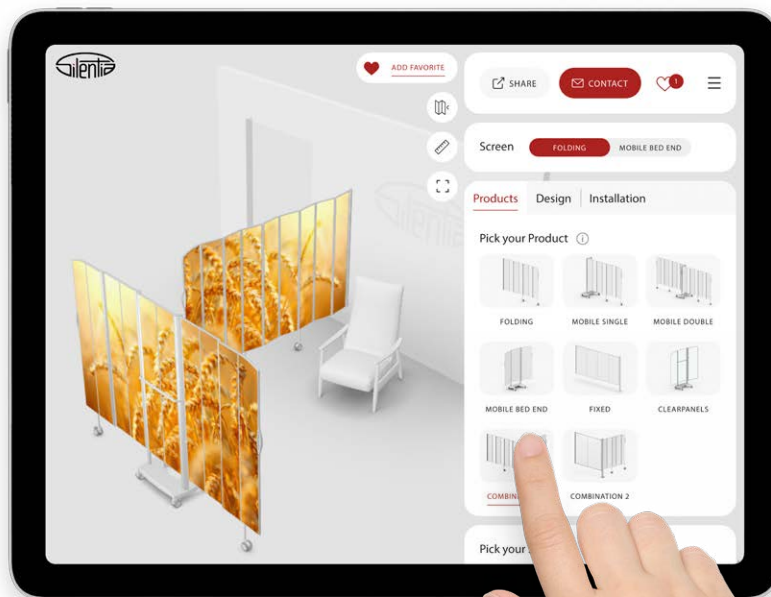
Silentia

ADD FAVORITE

SHARE

CONTACT

1

Screen FOLDING MOBILE BED END

Products Design Installation

Pick your Product

FOLDING

MOBILE SINGLE

MOBILE DOUBLE

MOBILE BED END

FIXED

CLEARPANELS

COMBIN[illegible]

COMBINATION 2

Pick your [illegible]